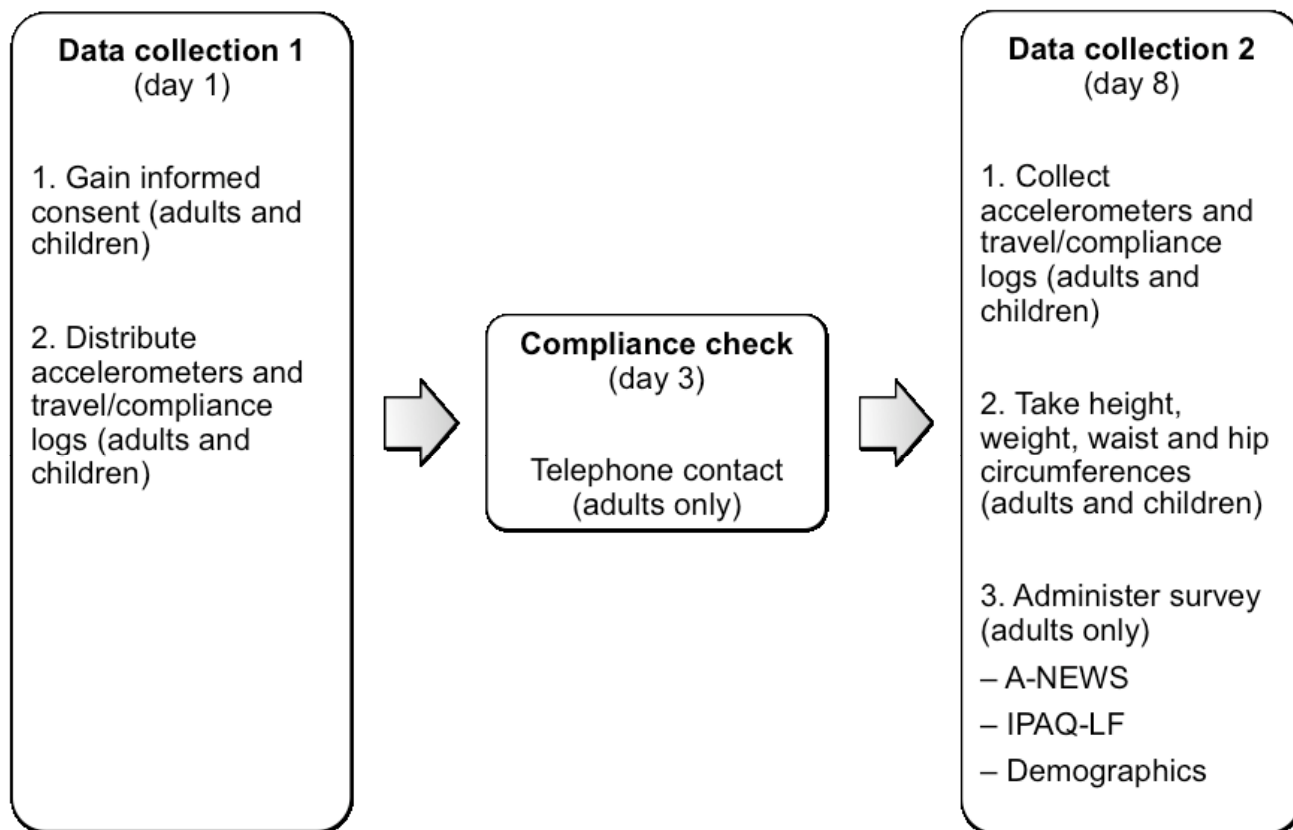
Data collection 1
(day 1)

1. Gain informed consent (adults and children)

2. Distribute accelerometers and travel/compliance logs (adults and children)

Compliance check
(day 3)

Telephone contact (adults only)

Data collection 2
(day 8)

1. Collect accelerometers and travel/compliance logs (adults and children)

2. Take height, weight, waist and hip circumferences (adults and children)

3. Administer survey (adults only)

– A-NEWS

– IPAQ-LF

– Demographics